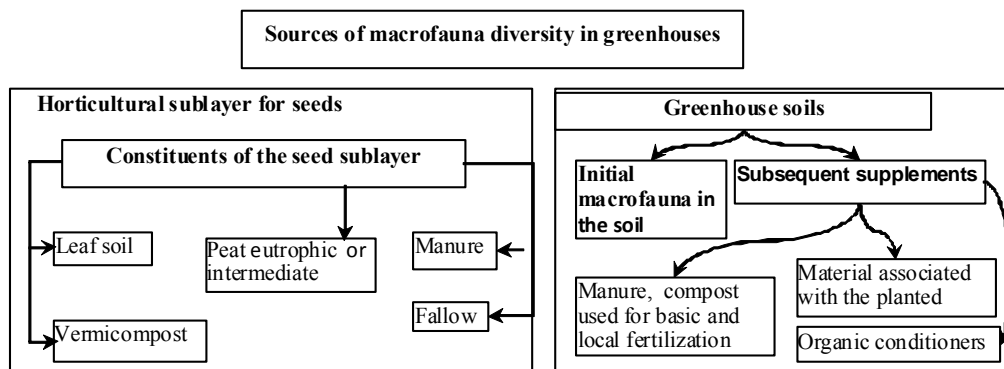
Sources of macrofauna diversity in greenhouses

Horticultural sublayer for seeds

Constituents of the seed sublayer

Leaf soil

Peat eutrophic or intermediate

Manure

Fallow

Vermicompost

Greenhouse soils

Initial macrofauna in the soil

Subsequent supplements

Manure, compost used for basic and local fertilization

Material associated with the planted

Organic conditioners